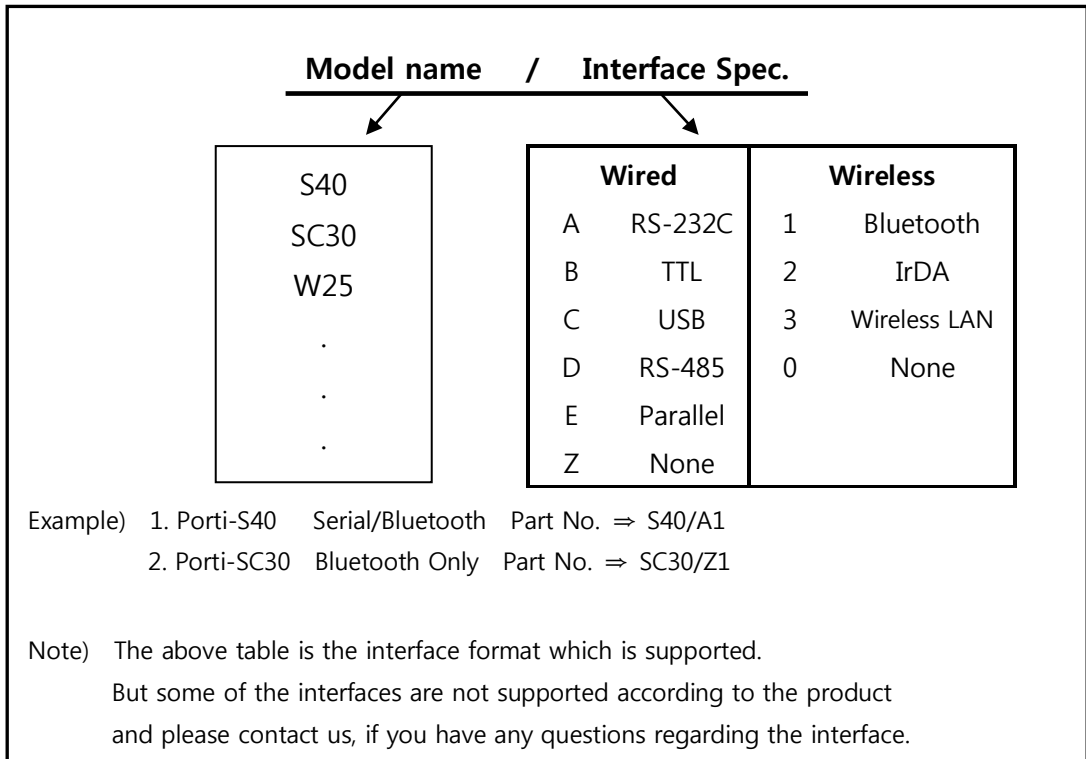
Model name / Interface Spec.

S40
SC30
W25
.
.
.

| Wired | | Wireless | |
|---|---|---|---|
| A | RS-232C | 1 | Bluetooth |
| B | TTL | 2 | IrDA |
| C | USB | 3 | Wireless LAN |
| D | RS-485 | 0 | None |
| E | Parallel | | |
| Z | None | | |

Example) 1. Porti-S40 Serial/Bluetooth Part No. ⇒ S40/A1
2. Porti-SC30 Bluetooth Only Part No. ⇒ SC30/Z1

Note) The above table is the interface format which is supported. But some of the interfaces are not supported according to the product and please contact us, if you have any questions regarding the interface.